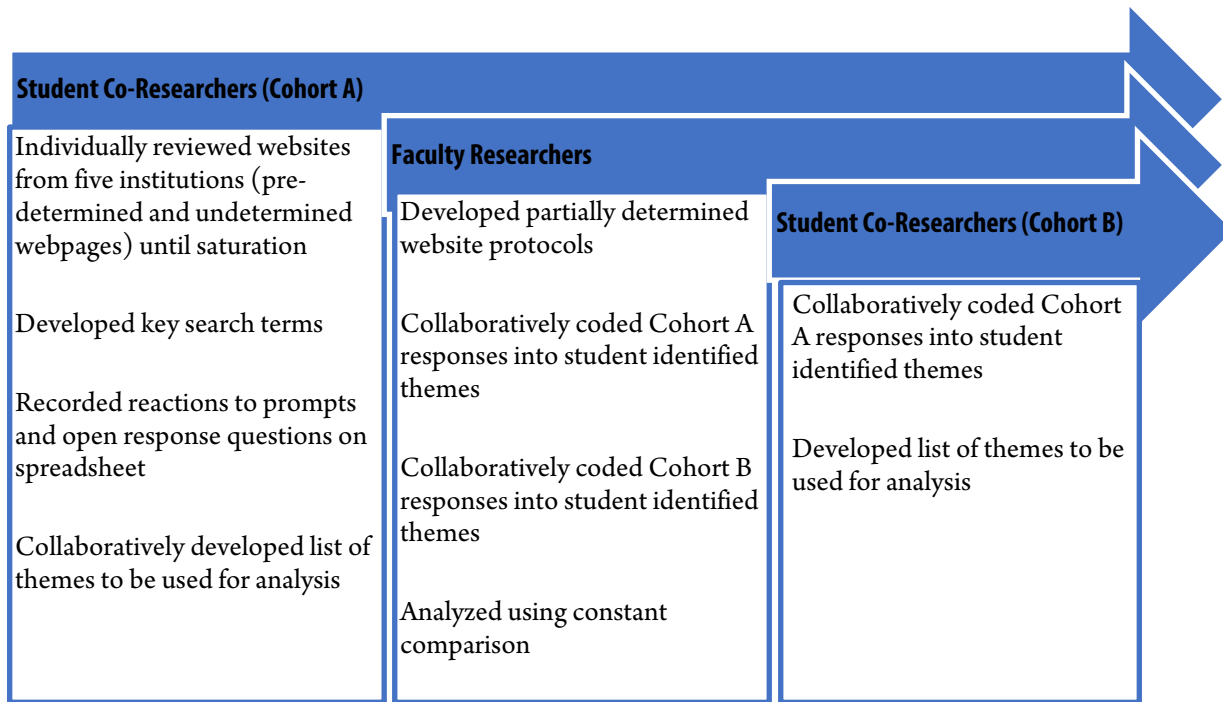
Student Co-Researchers (Cohort A)

Individually reviewed websites from five institutions (pre-determined and undetermined webpages) until saturation

Developed key search terms

Recorded reactions to prompts and open response questions on spreadsheet

Collaboratively developed list of themes to be used for analysis

Faculty Researchers

Developed partially determined website protocols

Collaboratively coded Cohort A responses into student identified themes

Collaboratively coded Cohort B responses into student identified themes

Analyzed using constant comparison

Student Co-Researchers (Cohort B)

Collaboratively coded Cohort A responses into student identified themes

Developed list of themes to be used for analysis